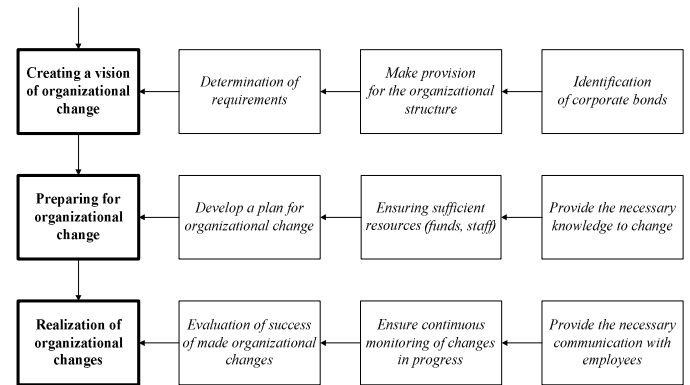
Creating a vision of organizational change

Determination of requirements

Make provision for the organizational structure

Identification of corporate bonds

Preparing for organizational change

Develop a plan for organizational change

Ensuring sufficient resources (funds, staff)

Provide the necessary knowledge to change

Realization of organizational changes

Evaluation of success of made organizational changes

Ensure continuous monitoring of changes in progress

Provide the necessary communication with employees